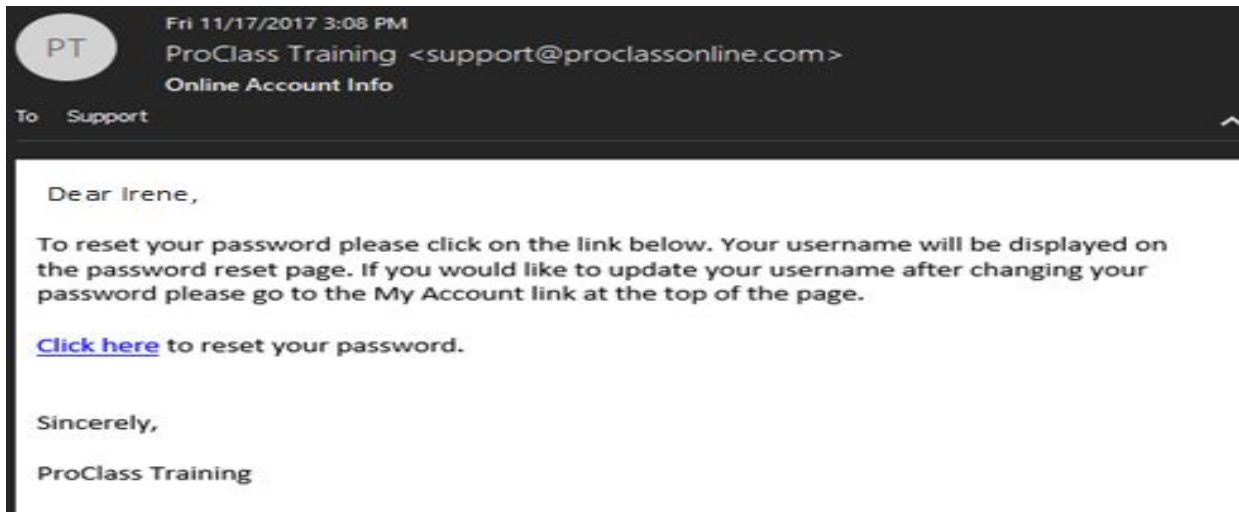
PT

Fri 11/17/2017 3:08 PM

ProClass Training <support@proclassonline.com>

Online Account Info

To Support

Dear Irene,

To reset your password please click on the link below. Your username will be displayed on the password reset page. If you would like to update your username after changing your password please go to the My Account link at the top of the page.

Click here to reset your password.

Sincerely,

ProClass Training